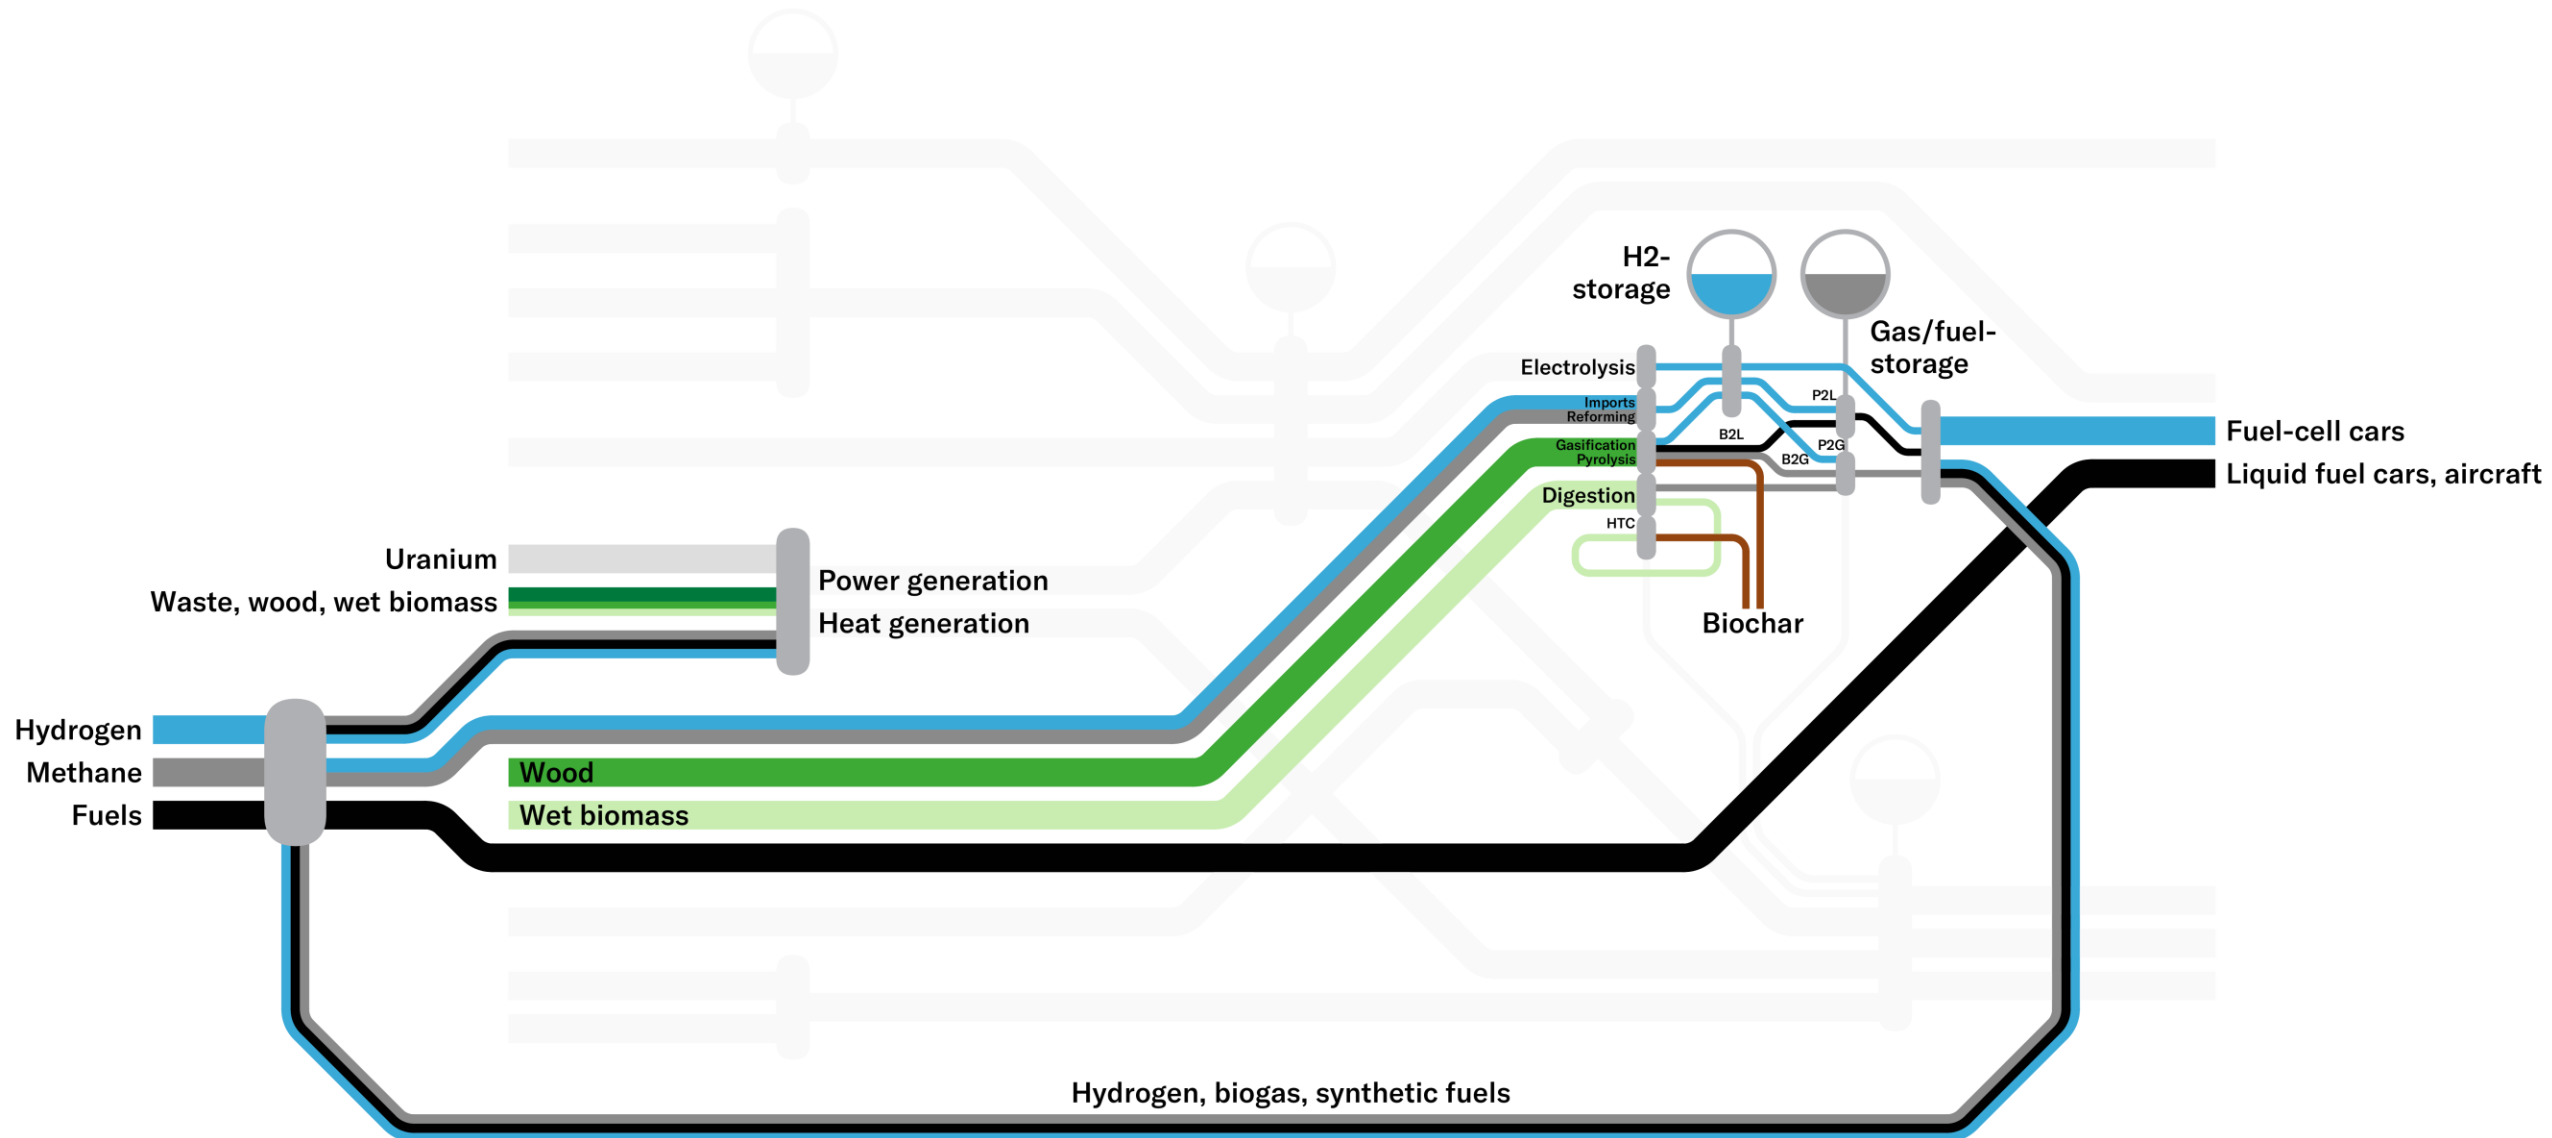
H2-storage

Gas/fuel-storage

Electrolysis

Imports

Reforming

Gasification

Pyrolysis

Digestion

HTC

B2L

P2L

P2G

B2G

Fuel-cell cars

Liquid fuel cars, aircraft

Biochar

Uranium

Waste, wood, wet biomass

Power generation

Heat generation

Hydrogen

Methane

Fuels

Wood

Wet biomass

Hydrogen, biogas, synthetic fuels